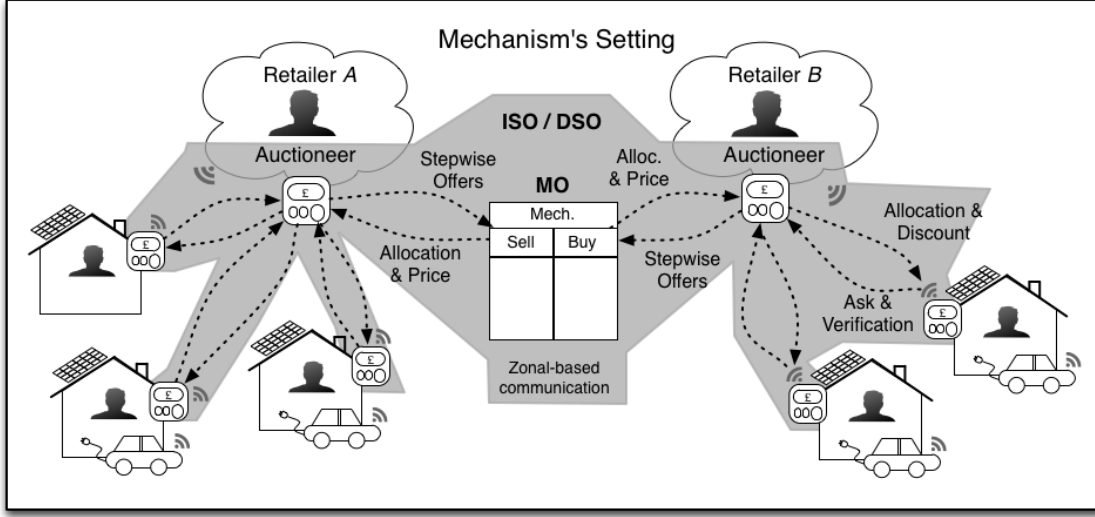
Mechanism's Setting

Retailer *A*

Auctioneer

ISO / DSO

Retailer *B*

Auctioneer

Stepwise Offers

Alloc. & Price

MO

Mech.

| Sell | Buy |
|---|---|
| | |

Allocation & Price

Stepwise Offers

Allocation & Discount

Ask & Verification

Zonal-based communication

£

£

£

£

£

£

£